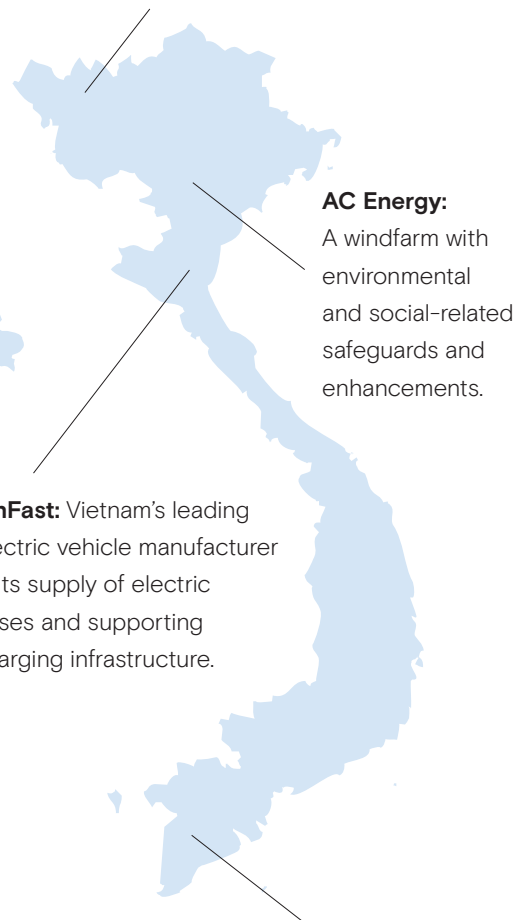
**AC Energy:** A windfarm with environmental and social-related safeguards and enhancements.

**nFast:** Vietnam's leading ectric vehicle manufacturer ts supply of electric ses and supporting arging infrastructure.